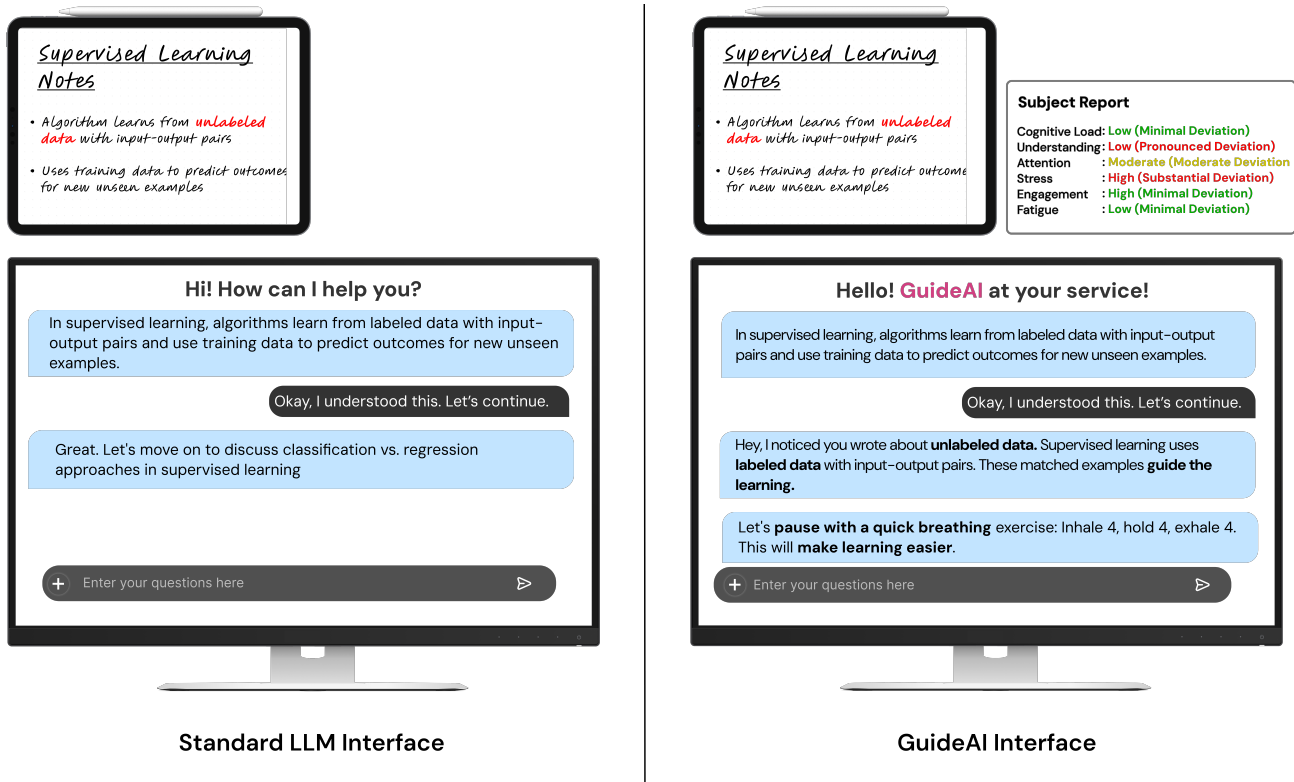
Supervised Learning Notes

• Algorithm learns from unlabeled data with input-output pairs

• Uses training data to predict outcomes for new unseen examples

Hi! How can I help you?

In supervised learning, algorithms learn from labeled data with input-output pairs and use training data to predict outcomes for new unseen examples.

Okay, I understood this. Let's continue.

Great. Let's move on to discuss classification vs. regression approaches in supervised learning

Enter your questions here

Standard LLM Interface

Supervised Learning Notes

• Algorithm learns from unlabeled data with input-output pairs

• Uses training data to predict outcome for new unseen examples

Subject Report

Cognitive Load: Low (Minimal Deviation)
Understanding: Low (Pronounced Deviation)
Attention : Moderate (Moderate Deviation
Stress : High (Substantial Deviation)
Engagement : High (Minimal Deviation)
Fatigue : Low (Minimal Deviation)

Hello! GuideAI at your service!

In supervised learning, algorithms learn from labeled data with input-output pairs and use training data to predict outcomes for new unseen examples.

Okay, I understood this. Let's continue.

Hey, I noticed you wrote about unlabeled data. Supervised learning uses labeled data with input-output pairs. These matched examples guide the learning.

Let's pause with a quick breathing exercise: Inhale 4, hold 4, exhale 4. This will make learning easier.

Enter your questions here

GuideAI Interface